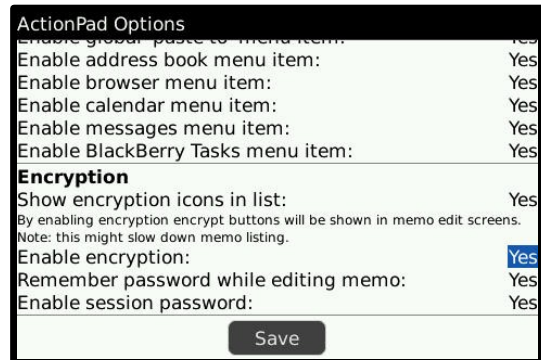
ActionPad Options
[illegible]
Enable address book menu item: Yes
Enable browser menu item: Yes
Enable calendar menu item: Yes
Enable messages menu item: Yes
Enable BlackBerry Tasks menu item: Yes
Encryption
Show encryption icons in list: Yes
By enabling encryption encrypt buttons will be shown in memo edit screens. Note: this might slow down memo listing.
Enable encryption: Yes
Remember password while editing memo: Yes
Enable session password: Yes
Save